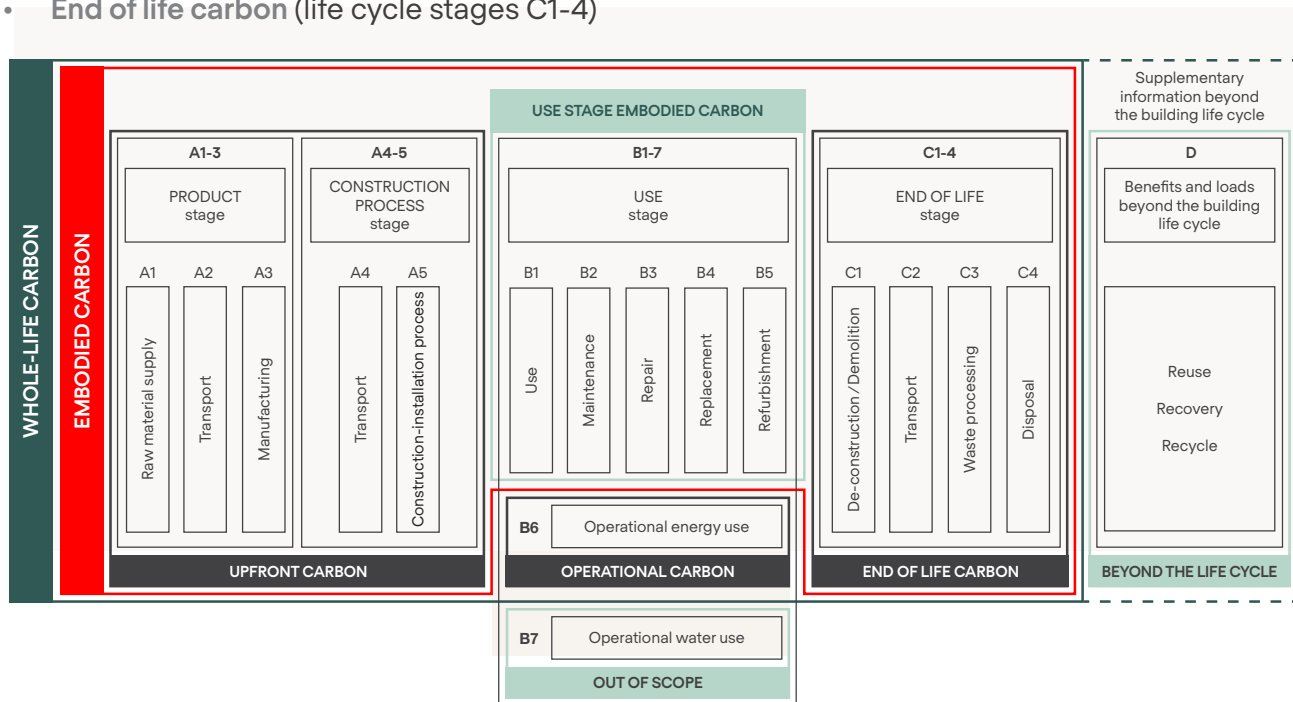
• **End of life carbon** (life cycle stages C1-4)

WHOLE-LIFE CARBON

EMBODIED CARBON

USE STAGE EMBODIED CARBON

Supplementary information beyond the building life cycle

A1-3

PRODUCT stage

A1 A2 A3

Raw material supply

Transport

Manufacturing

A4-5

CONSTRUCTION PROCESS stage

A4 A5

Transport

Construction-installation process

UPFRONT CARBON

B1-7

USE stage

B1 B2 B3 B4 B5

Use

Maintenance

Repair

Replacement

Refurbishment

B6 Operational energy use

OPERATIONAL CARBON

B7 Operational water use

OUT OF SCOPE

C1-4

END OF LIFE stage

C1 C2 C3 C4

De-construction / Demolition

Transport

Waste processing

Disposal

END OF LIFE CARBON

D

Benefits and loads beyond the building life cycle

Reuse

Recovery

Recycle

BEYOND THE LIFE CYCLE